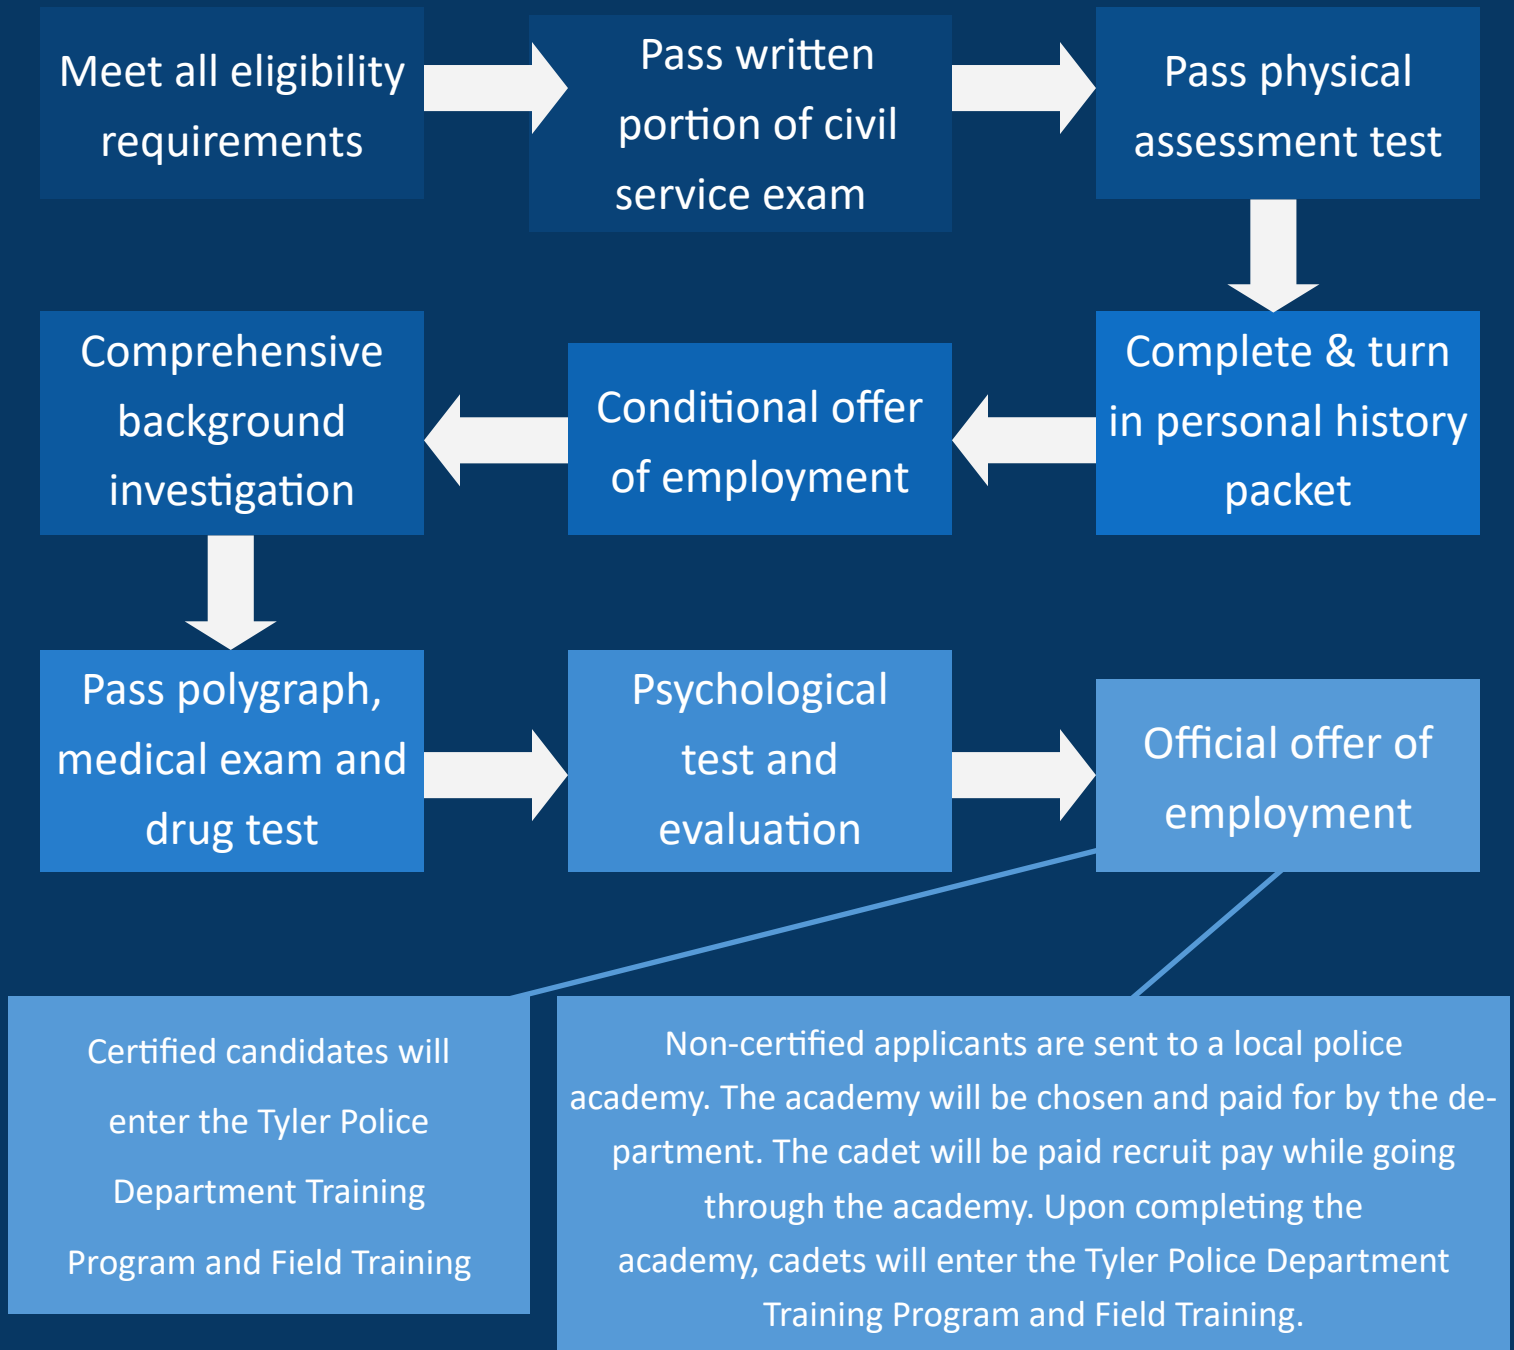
Meet all eligibility requirements

Pass written portion of civil service exam

Pass physical assessment test

Complete & turn in personal history packet

Conditional offer of employment

Comprehensive background investigation

Pass polygraph, medical exam and drug test

Psychological test and evaluation

Official offer of employment

Certified candidates will enter the Tyler Police Department Training Program and Field Training

Non-certified applicants are sent to a local police academy. The academy will be chosen and paid for by the department. The cadet will be paid recruit pay while going through the academy. Upon completing the academy, cadets will enter the Tyler Police Department Training Program and Field Training.